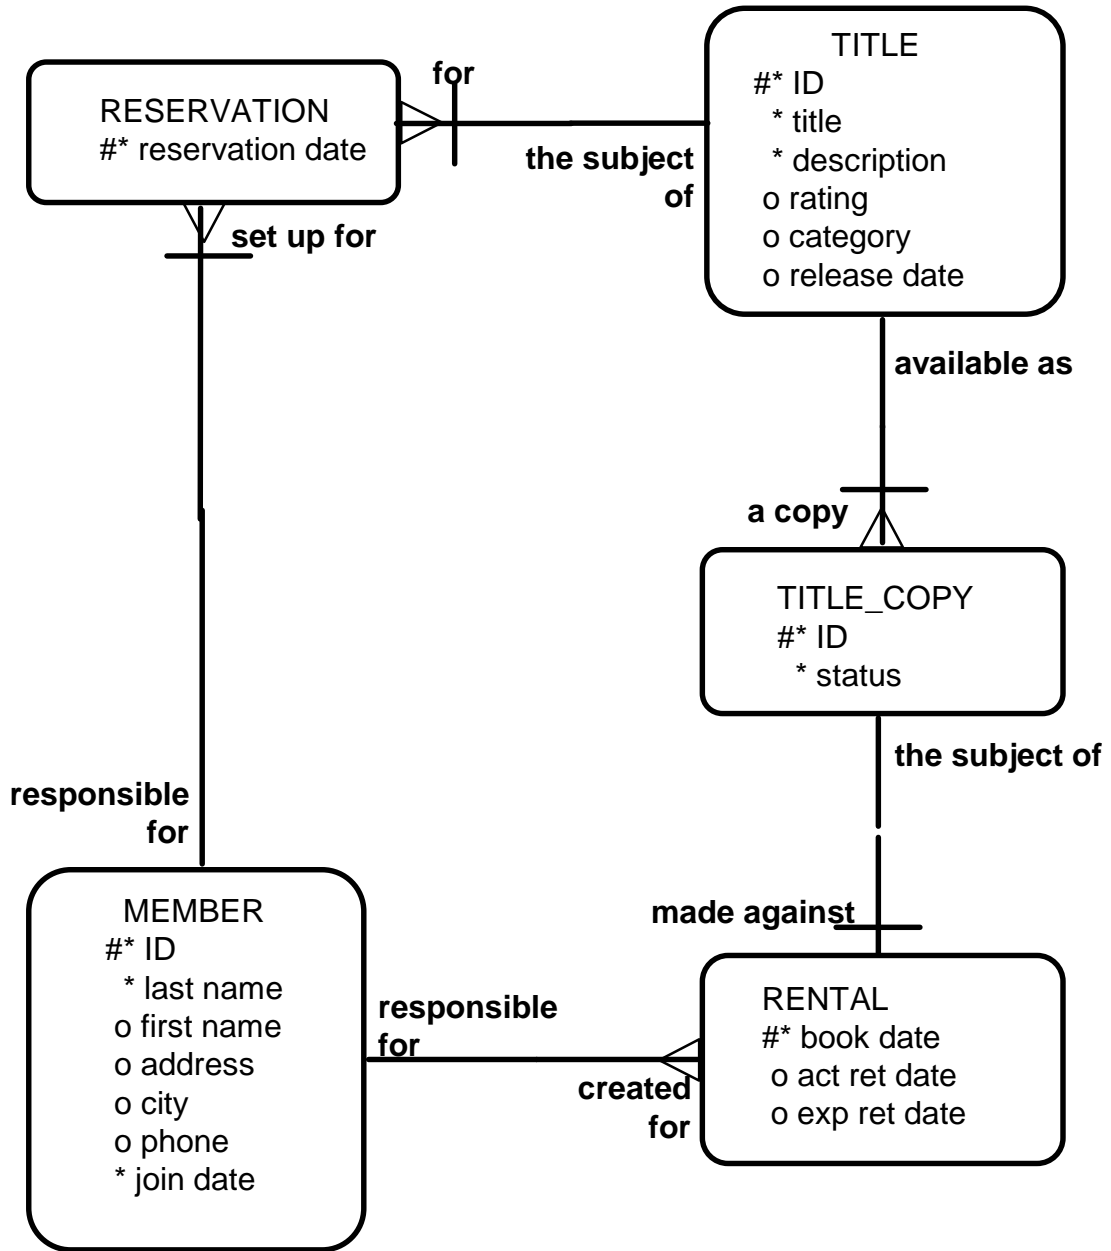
RESERVATION
#* reservation date

for

the subject of

TITLE
#* ID
* title
* description
o rating
o category
o release date

set up for

available as

a copy

TITLE_COPY
#* ID
* status

the subject of

responsible for

made against

MEMBER
#* ID
* last name
o first name
o address
o city
o phone
* join date

responsible for

created for

RENTAL
#* book date
o act ret date
o exp ret date